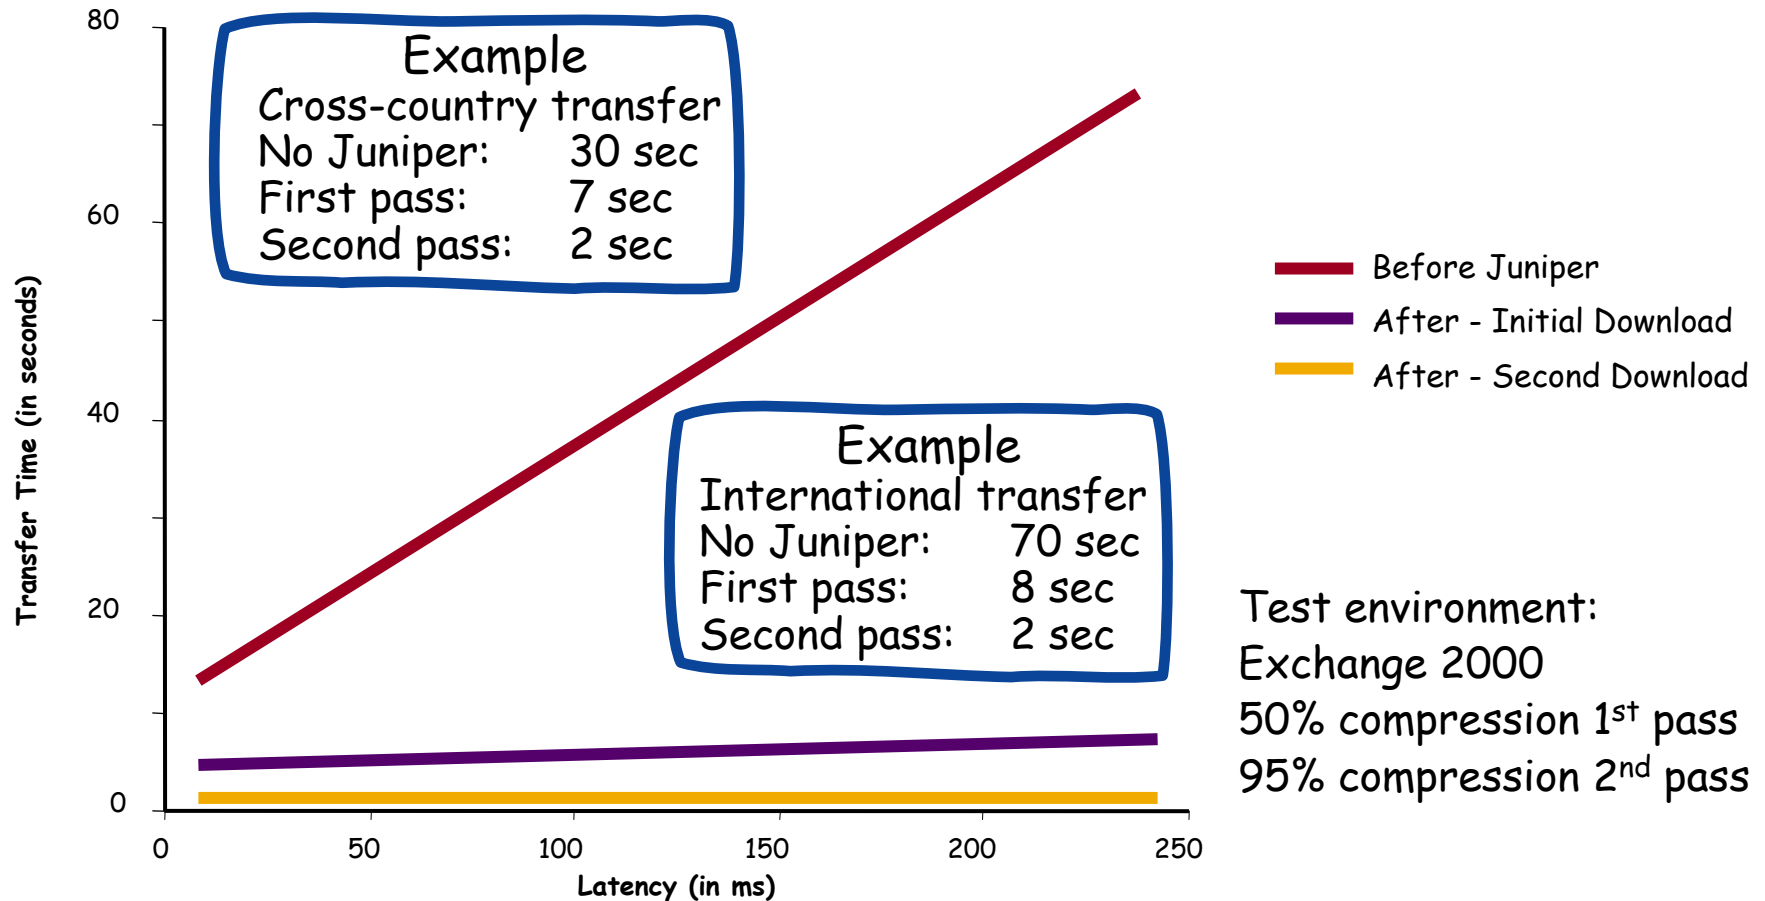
80
60
40
20
0
Transfer Time (in seconds)

Example
Cross-country transfer
No Juniper: 30 sec
First pass: 7 sec
Second pass: 2 sec

Example
International transfer
No Juniper: 70 sec
First pass: 8 sec
Second pass: 2 sec

0
50
100
150
200
250
Latency (in ms)

Before Juniper
After - Initial Download
After - Second Download

Test environment:
Exchange 2000
50% compression 1$^{st}$ pass
95% compression 2$^{nd}$ pass